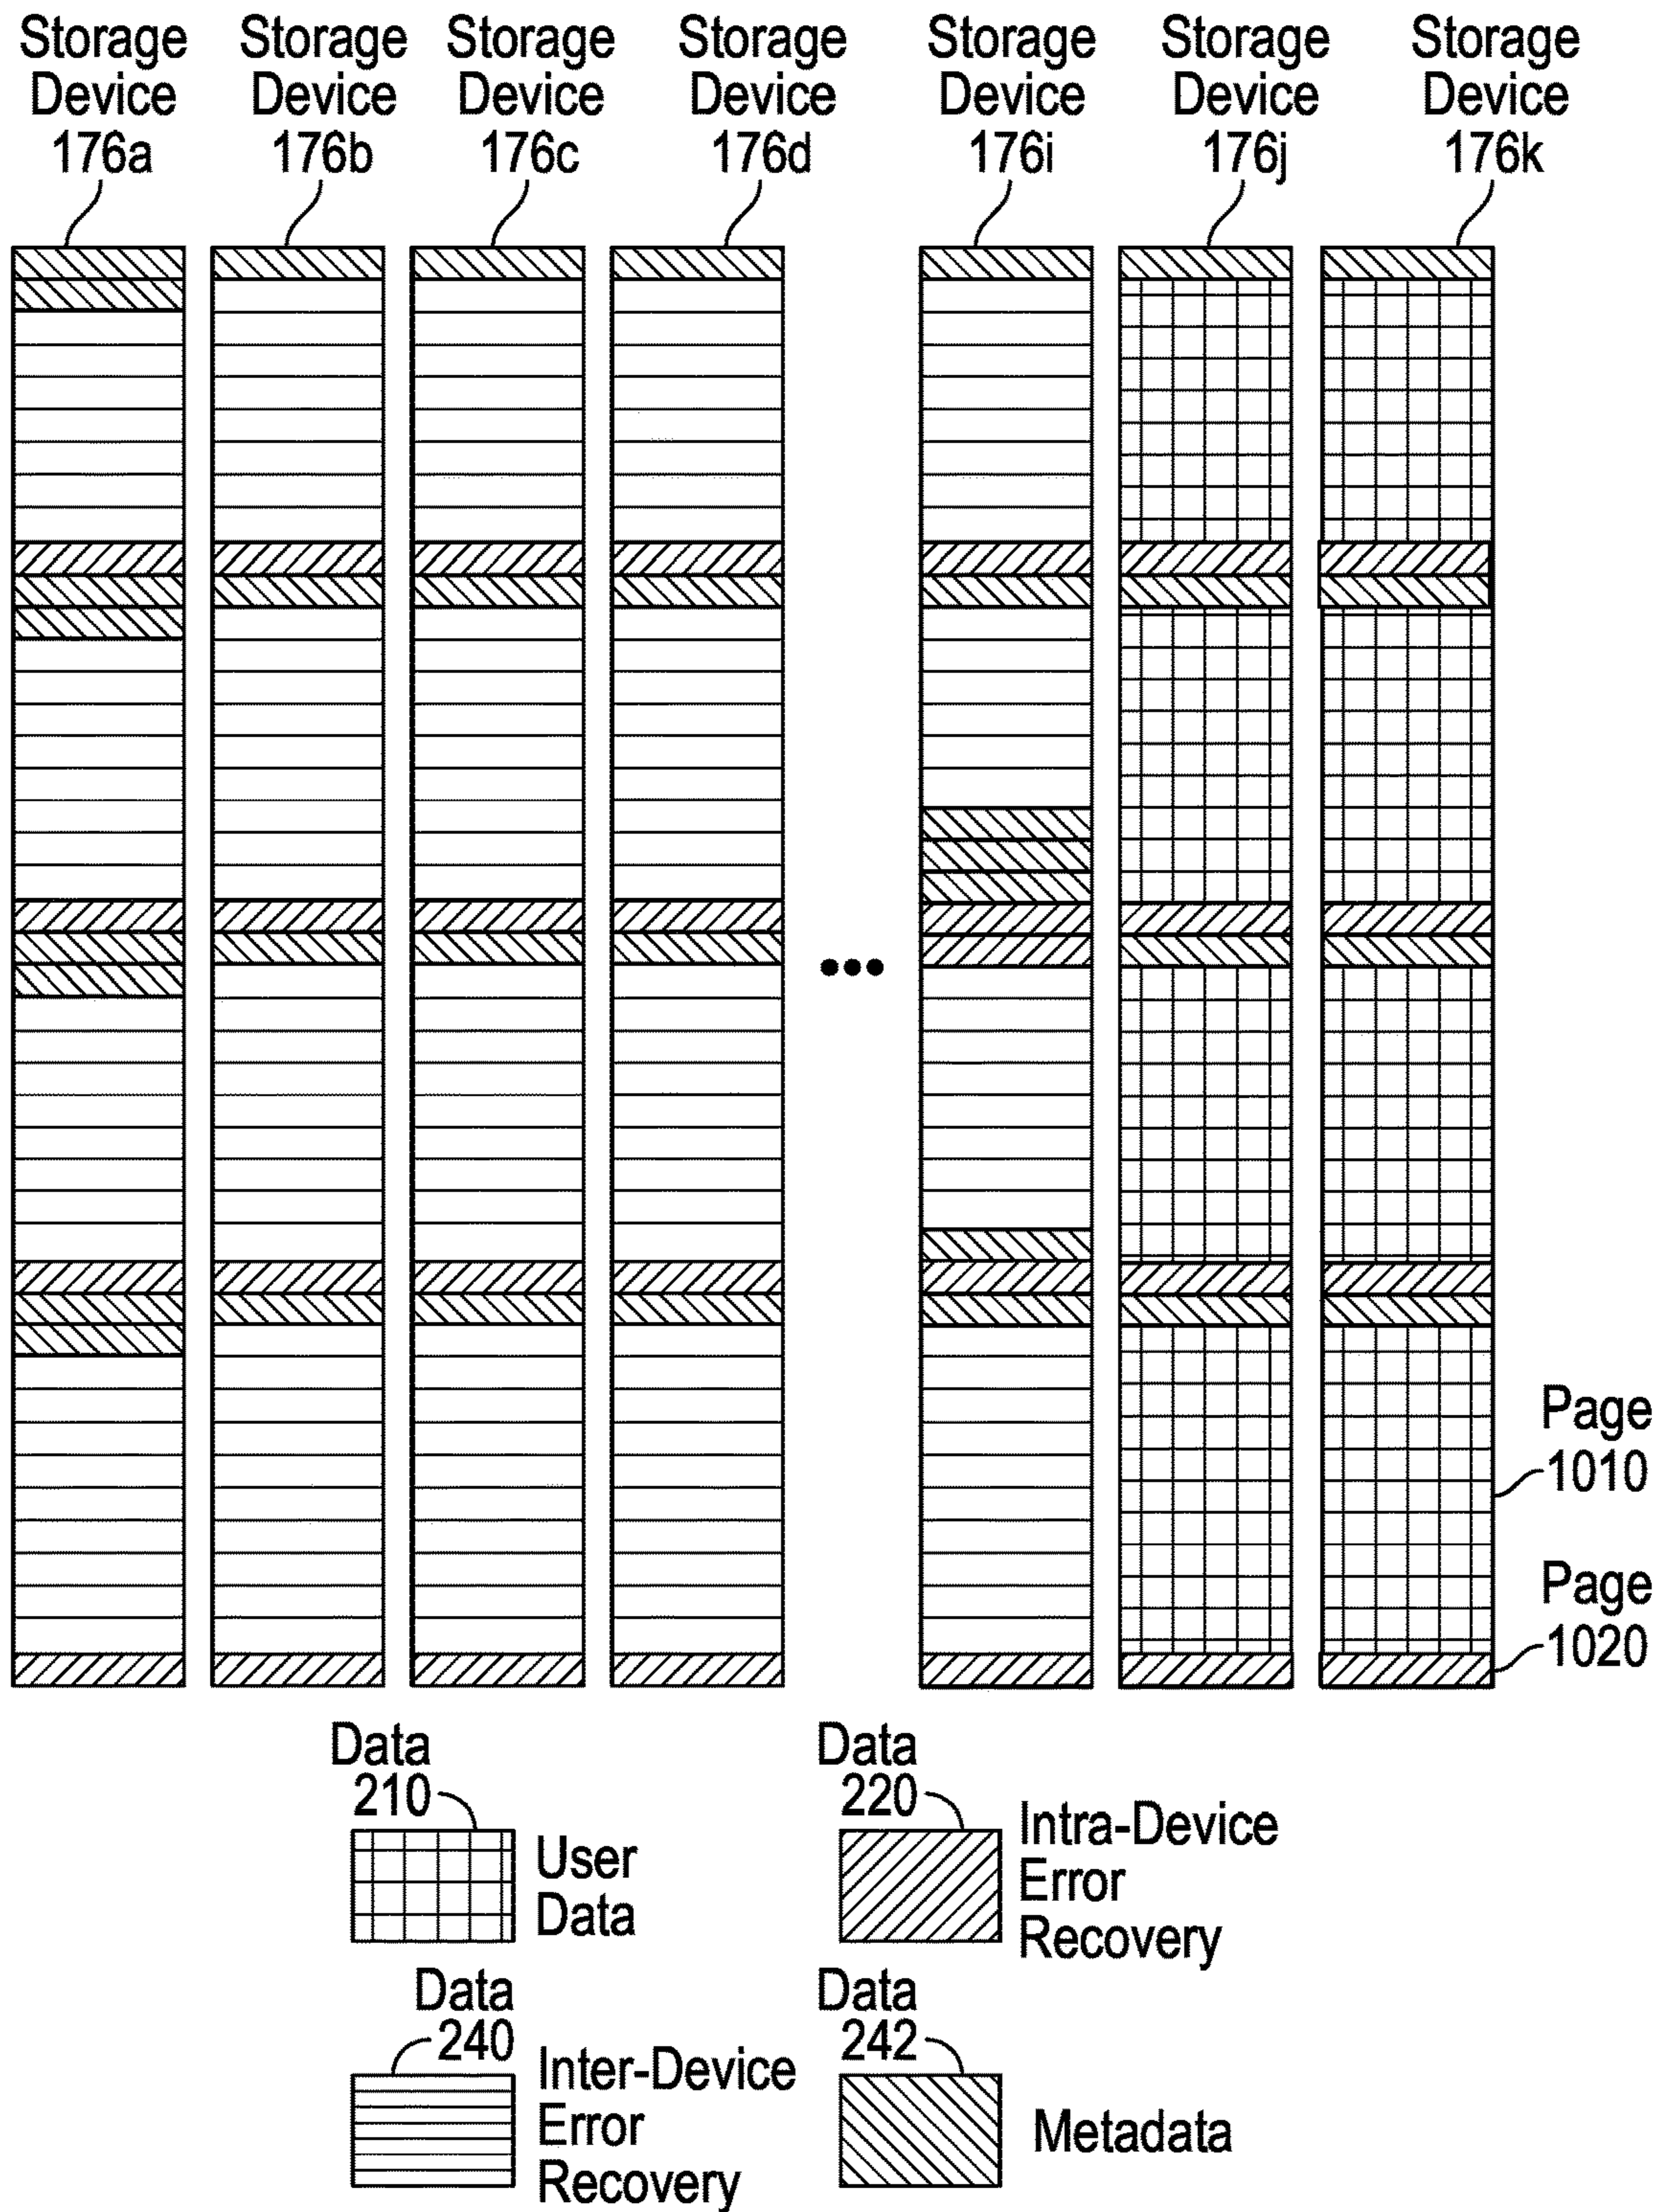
Storage Device 176a

Storage Device 176b

Storage Device 176c

Storage Device 176d

Storage Device 176i

Storage Device 176j

Storage Device 176k

•••

Page 1010

Page 1020

Data 210

User Data

Data 220

Intra-Device Error Recovery

Data 240

Inter-Device Error Recovery

Data 242

Metadata